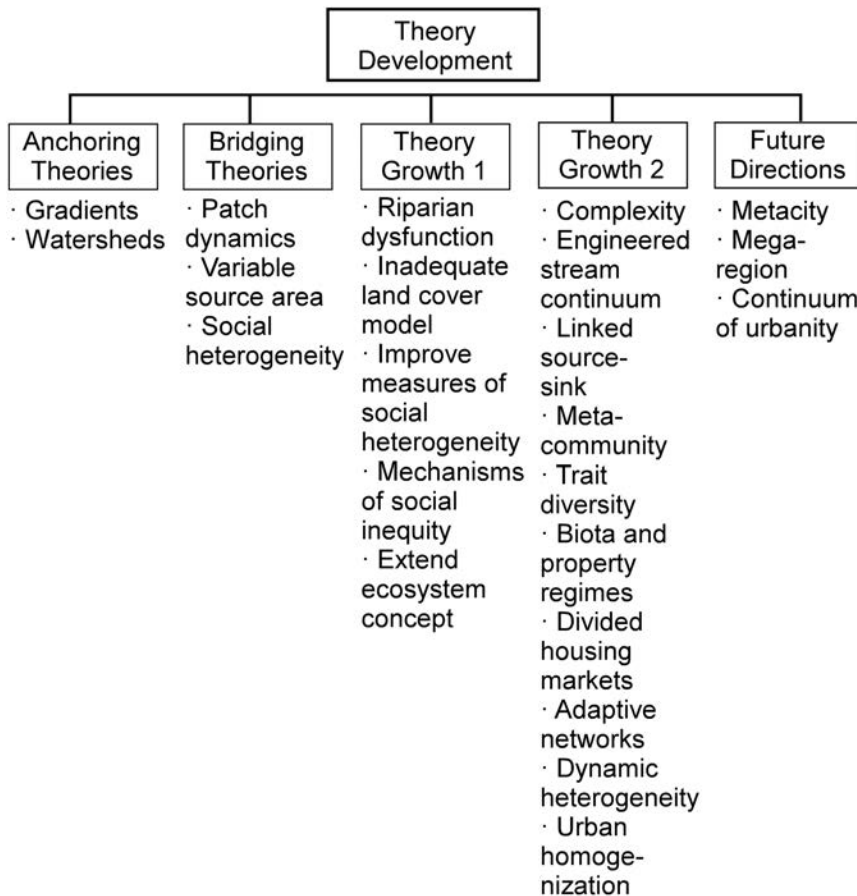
Theory Development

Anchoring Theories
· Gradients
· Watersheds

Bridging Theories
· Patch dynamics
· Variable source area
· Social heterogeneity

Theory Growth 1
· Riparian dysfunction
· Inadequate land cover model
· Improve measures of social heterogeneity
· Mechanisms of social inequity
· Extend ecosystem concept

Theory Growth 2
· Complexity
· Engineered stream continuum
· Linked source-sink
· Meta-community
· Trait diversity
· Biota and property regimes
· Divided housing markets
· Adaptive networks
· Dynamic heterogeneity
· Urban homogenization

Future Directions
· Metacity
· Mega-region
· Continuum of urbanity